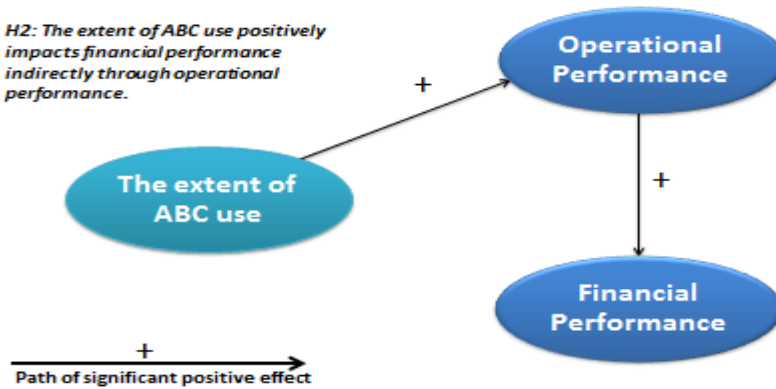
H2: The extent of ABC use positively impacts financial performance indirectly through operational performance.

+

Operational Performance

The extent of ABC use

+

Financial Performance

+

Path of significant positive effect